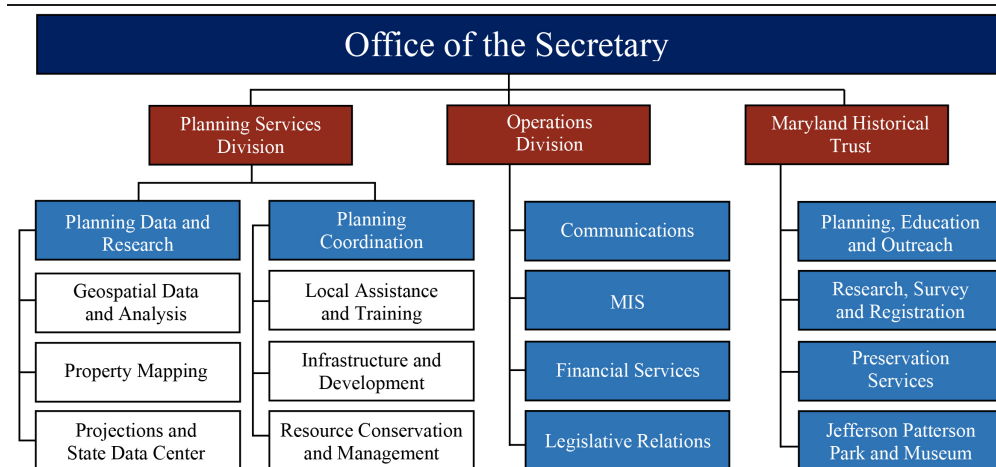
Office of the Secretary

Planning Services Division

Planning Data and Research

Geospatial Data and Analysis

Property Mapping

Projections and State Data Center

Planning Coordination

Local Assistance and Training

Infrastructure and Development

Resource Conservation and Management

Operations Division

Communications

MIS

Financial Services

Legislative Relations

Maryland Historical Trust

Planning, Education and Outreach

Research, Survey and Registration

Preservation Services

Jefferson Patterson Park and Museum